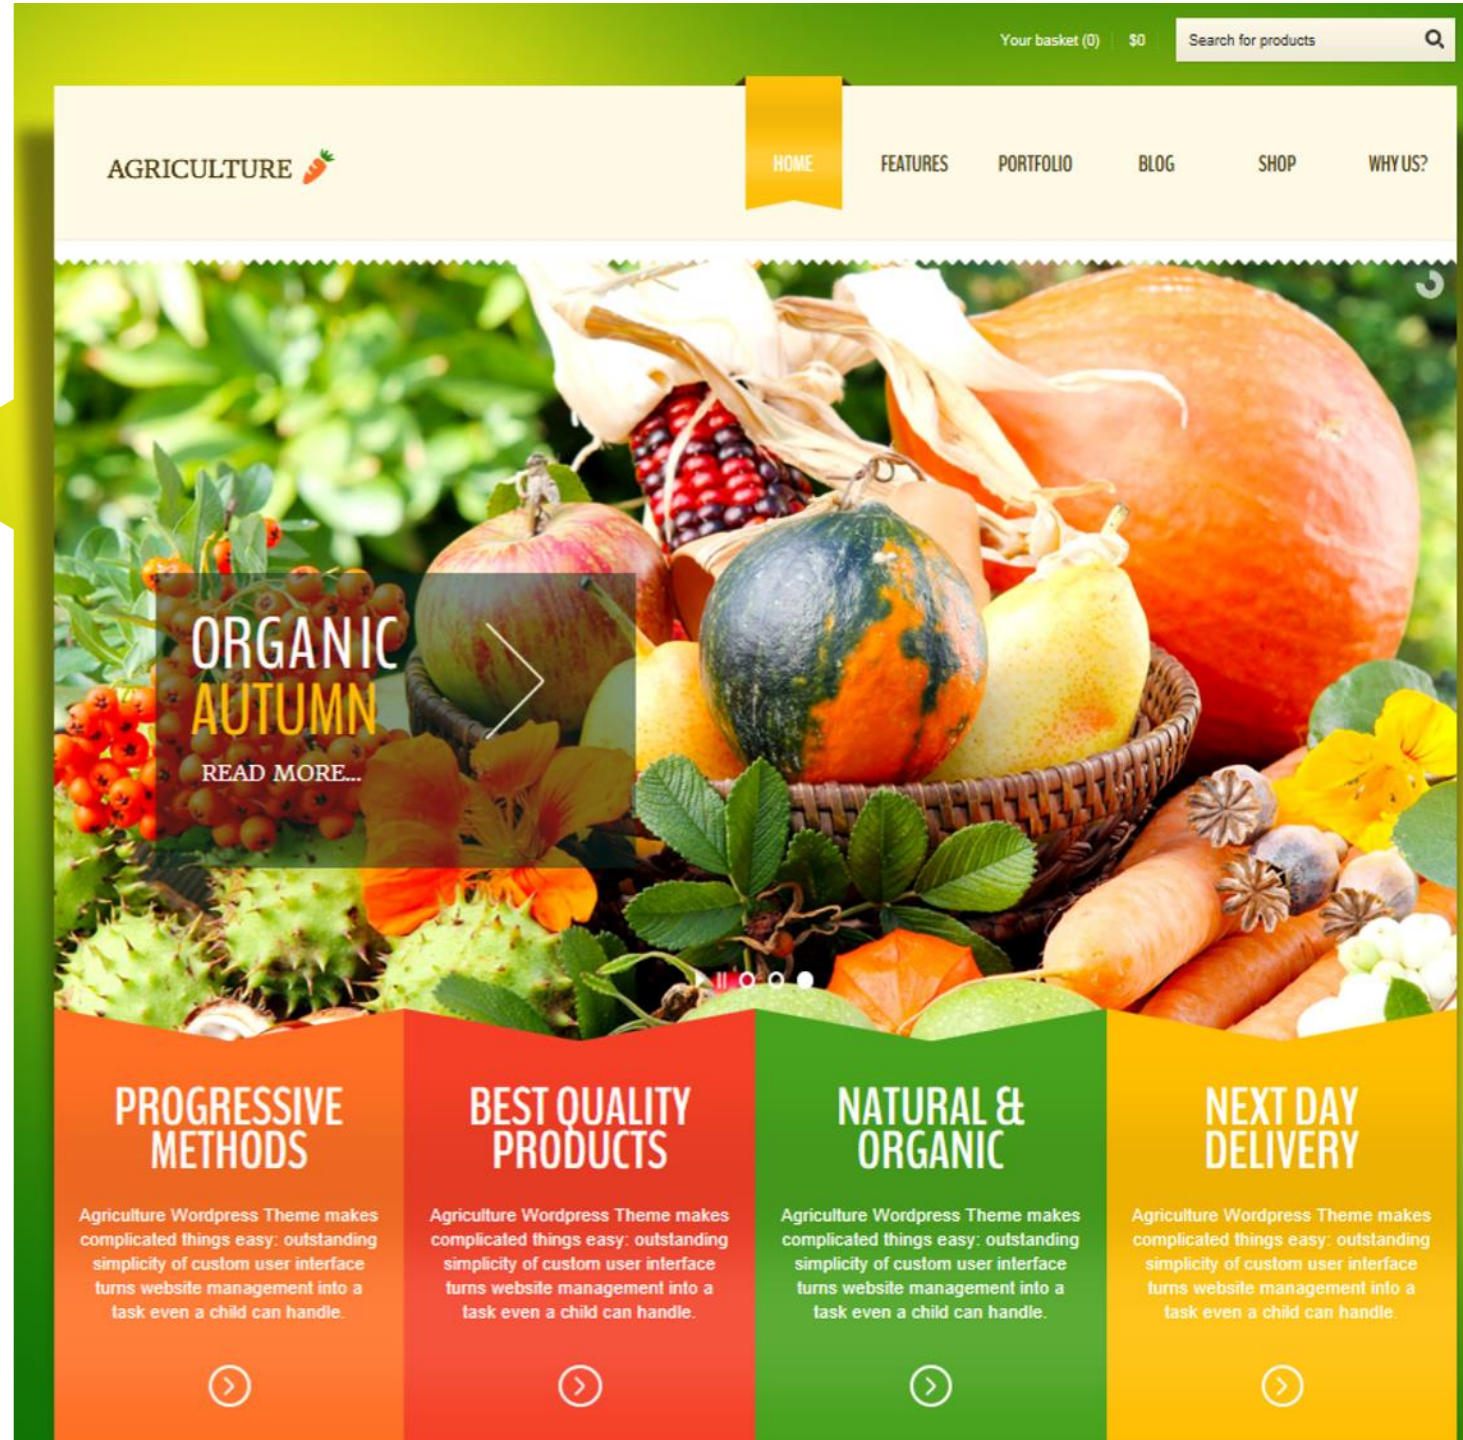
Your basket (0) $0 Search for products

AGRICULTURE

HOME FEATURES PORTFOLIO BLOG SHOP WHY US?

ORGANIC AUTUMN

READ MORE...

PROGRESSIVE METHODS

Agriculture Wordpress Theme makes complicated things easy: outstanding simplicity of custom user interface turns website management into a task even a child can handle.

BEST QUALITY PRODUCTS

Agriculture Wordpress Theme makes complicated things easy: outstanding simplicity of custom user interface turns website management into a task even a child can handle.

NATURAL & ORGANIC

Agriculture Wordpress Theme makes complicated things easy: outstanding simplicity of custom user interface turns website management into a task even a child can handle.

NEXT DAY DELIVERY

Agriculture Wordpress Theme makes complicated things easy: outstanding simplicity of custom user interface turns website management into a task even a child can handle.